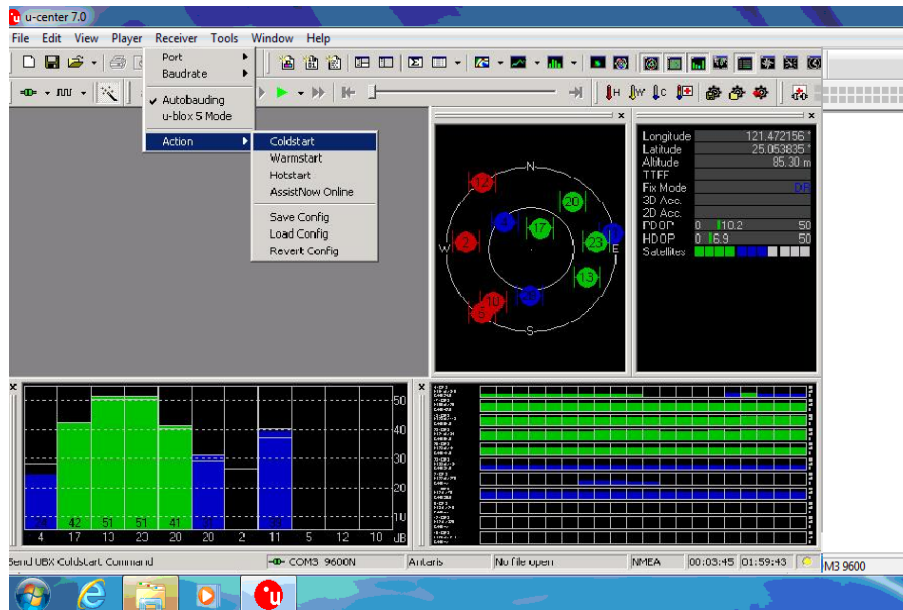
u-center 7.0

File Edit View Player Receiver Tools Window Help

Port
Baudrate
Autobauding
u-blox 5 Mode
Action

Coldstart
Warmstart
Hotstart
AssistNow Online
Save Config
Load Config
Revert Config

N
W
E
S
12
2
8
17
20
23
13
10
5
30

| | |
|---|---|
| Longitude | 121.472156 ° |
| Latitude | 25.053835 ° |
| Altitude | 85.30 m |
| TTFF | |
| Fix Mode | DR |
| 3D Acc. | |
| 2D Acc. | |
| PDOP | 0 10.2 50 |
| HDOP | 0 6.9 50 |
| Satellites | |

50
40
30
20
10
dB

24 42 51 51 41 31 39
4 17 13 23 20 20 2 11 5 12 10

Send UBX Coldstart Command | COM3 9600N | Antaris | No file open | NMEA | 00:05:45 | 01:59:43 | M3 9600